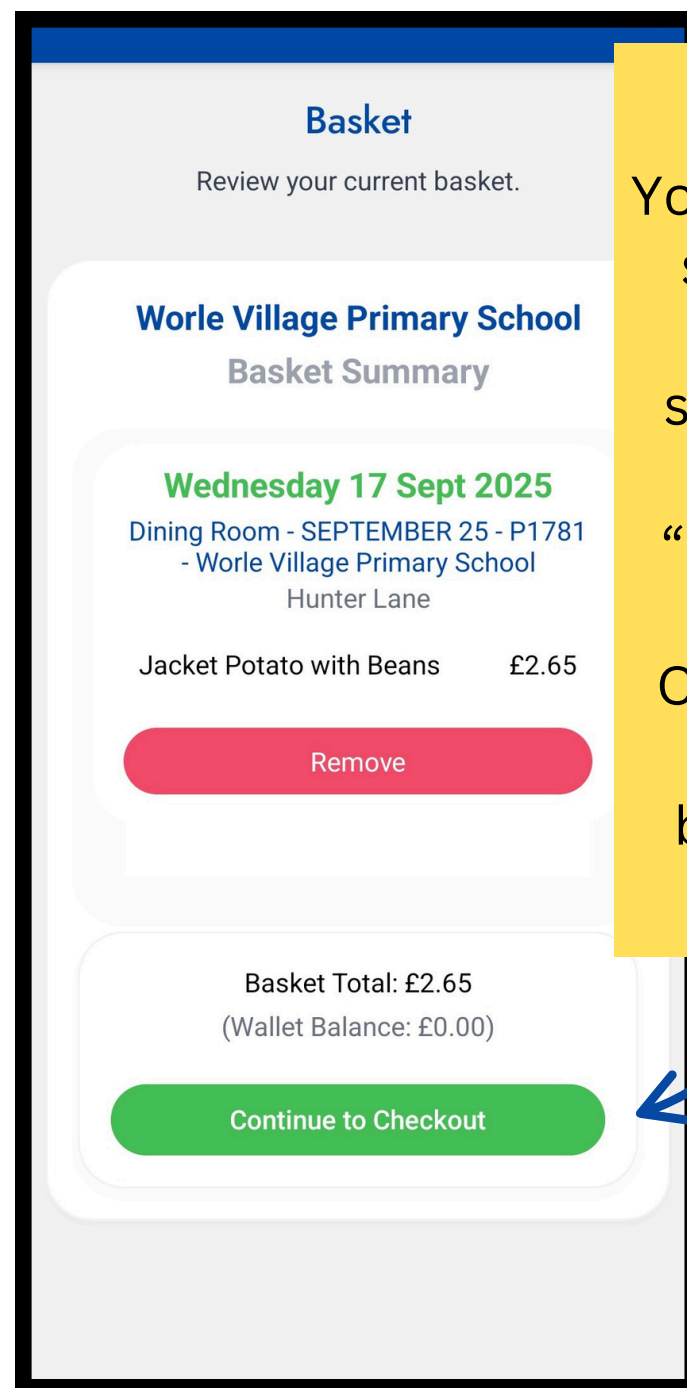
Basket

Review your current basket.

Worle Village Primary School

Basket Summary

Wednesday 17 Sept 2025

Dining Room - SEPTEMBER 25 - P1781 - Worle Village Primary School

Hunter Lane

Jacket Potato with Beans £2.65

Remove

Basket Total: £2.65

(Wallet Balance: £0.00)

Continue to Checkout

Yo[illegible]
s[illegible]
s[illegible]
"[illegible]
C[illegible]
b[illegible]